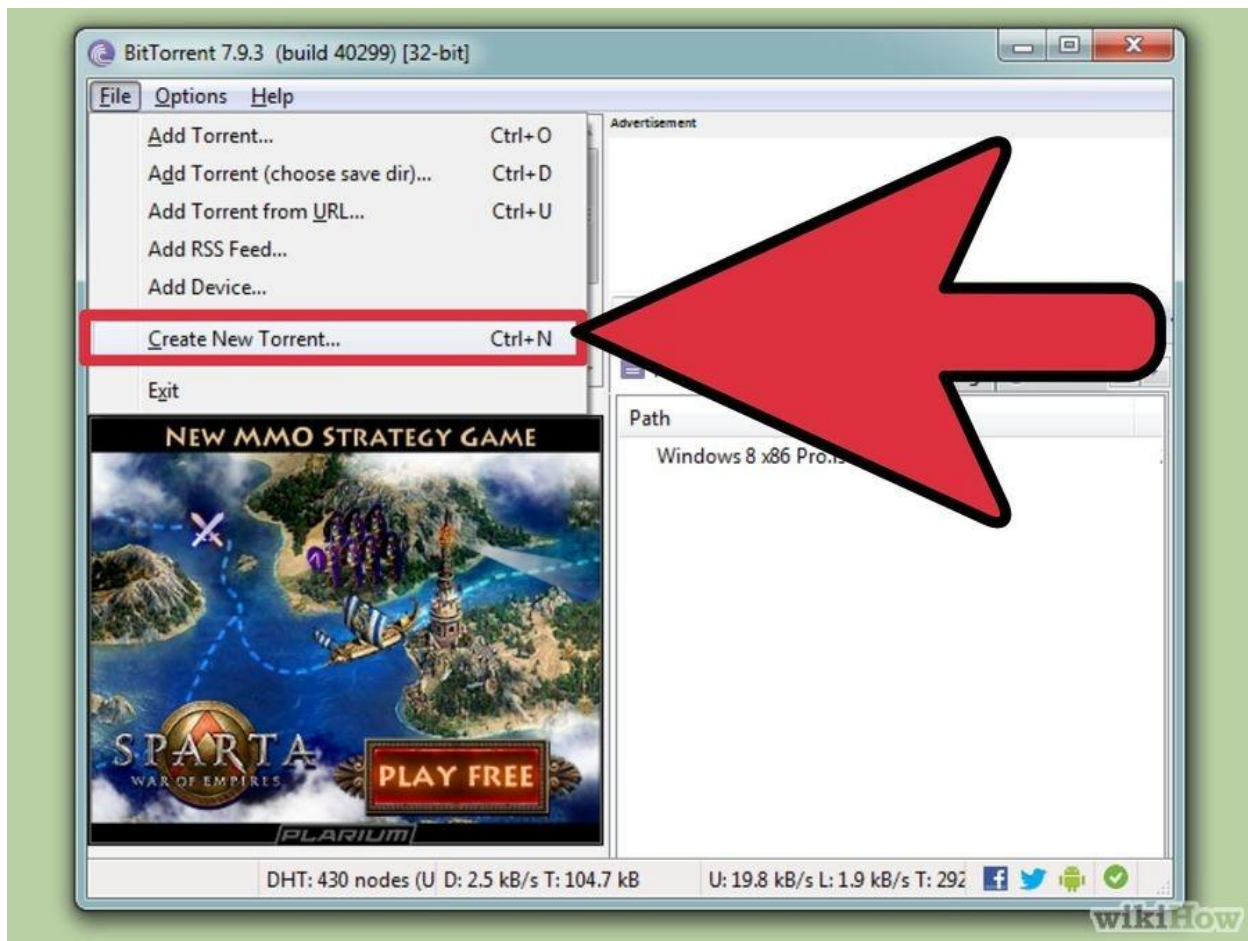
BitTorrent 7.9.3 (build 40299) [32-bit]

File Options Help

Add Torrent... Ctrl+O
Add Torrent (choose save dir)... Ctrl+D
Add Torrent from URL... Ctrl+U
Add RSS Feed...
Add Device...
Create New Torrent... Ctrl+N
Exit

Advertisement

NEW MMO STRATEGY GAME

SPARTA
WAR OF EMPIRES

PLAY FREE

PLARIUM

Path
Windows 8 x86 Pro.i

DHT: 430 nodes (U D: 2.5 kB/s T: 104.7 kB U: 19.8 kB/s L: 1.9 kB/s T: 292

wikiHow